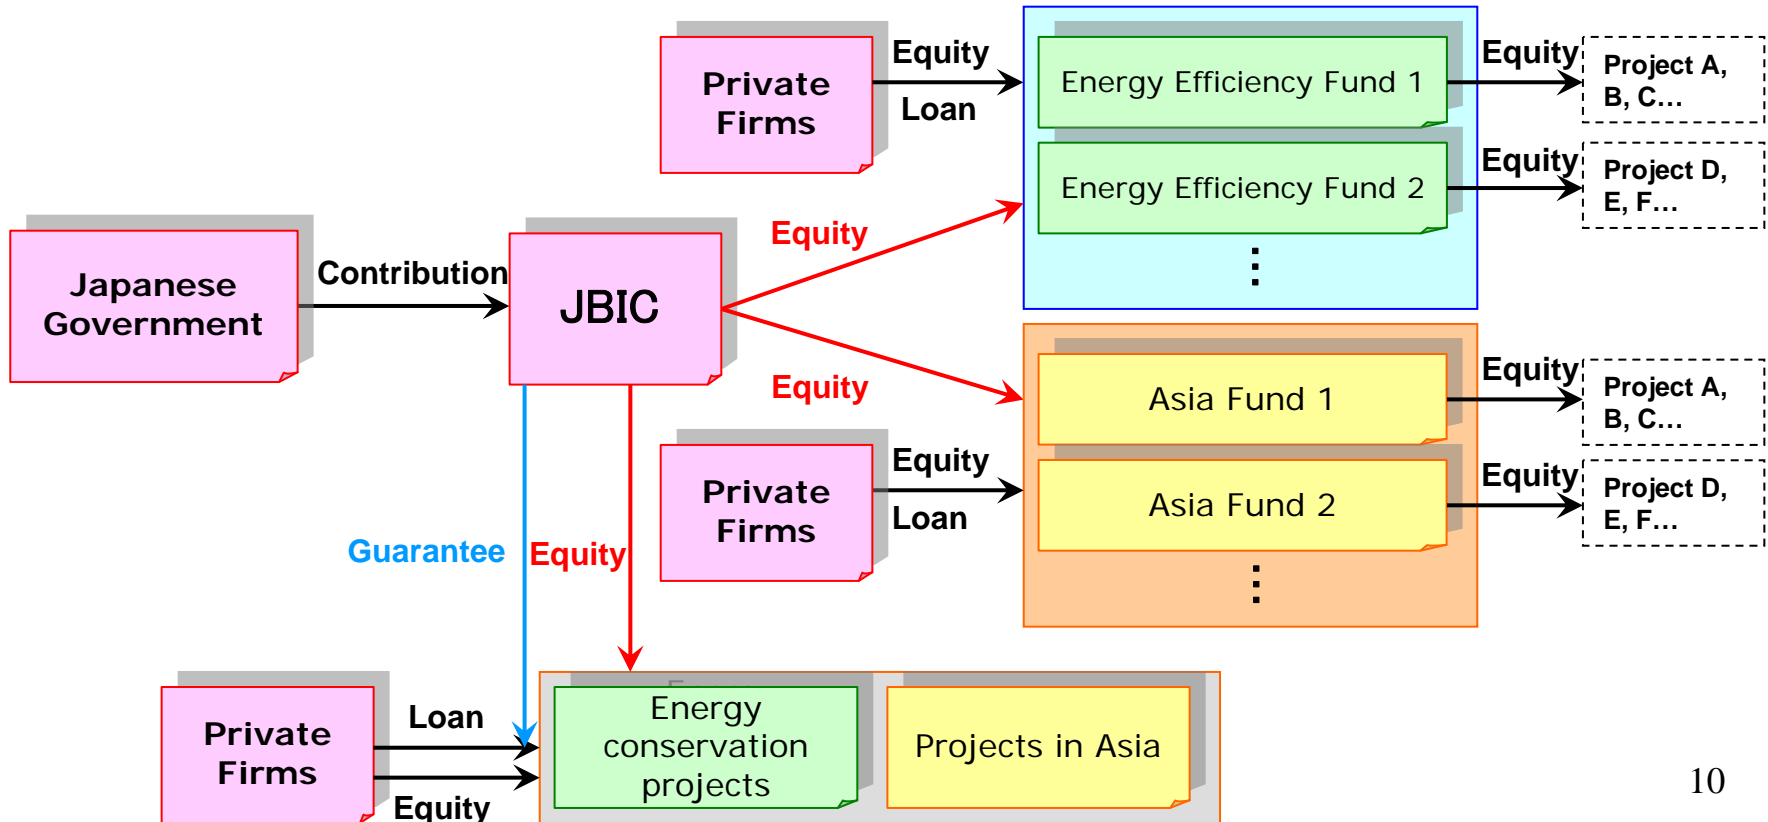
Private Firms

Equity

Loan

Energy Efficiency Fund 1

Energy Efficiency Fund 2

⋮

Equity

Project A, B, C…

Equity

Project D, E, F…

Japanese Government

Contribution

JBIC

Equity

Equity

Asia Fund 1

Asia Fund 2

⋮

Equity

Project A, B, C…

Equity

Project D, E, F…

Private Firms

Equity

Loan

Guarantee

Equity

Private Firms

Loan

Equity

Energy conservation projects

Projects in Asia

10